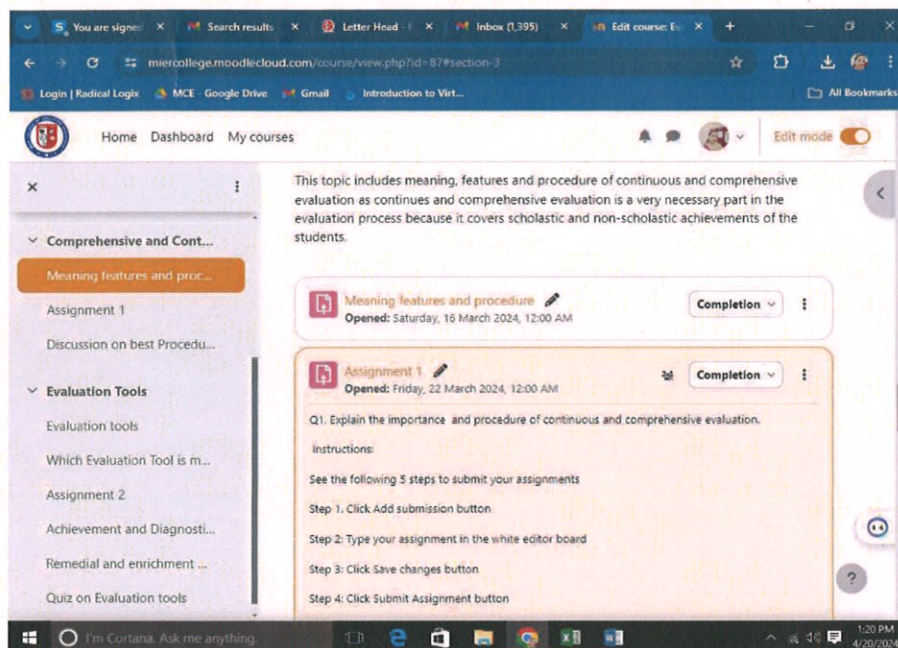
You are signed × Search results × Letter Head - × Inbox (1,395) × Edit course: × +

miercollege.moodlecloud.com/course/view.php?id=87#section-3

Login | Radical Logix MCE - Google Drive Gmail Introduction to Virt... All Bookmarks

Home Dashboard My courses

Edit mode

×

Comprehensive and Cont...

Meaning features and proc...

Assignment 1

Discussion on best Procedu...

Evaluation Tools

Evaluation tools

Which Evaluation Tool is m...

Assignment 2

Achievement and Diagnosti...

Remedial and enrichment ...

Quiz on Evaluation tools

This topic includes meaning, features and procedure of continuous and comprehensive evaluation as continues and comprehensive evaluation is a very necessary part in the evaluation process because it covers scholastic and non-scholastic achievements of the students.

Meaning features and procedure
Opened: Saturday, 16 March 2024, 12:00 AM
Completion

Assignment 1
Opened: Friday, 22 March 2024, 12:00 AM
Completion

Q1. Explain the importance and procedure of continuous and comprehensive evaluation.

Instructions:

See the following 5 steps to submit your assignments

Step 1. Click Add submission button

Step 2: Type your assignment in the white editor board

Step 3: Click Save changes button

Step 4: Click Submit Assignment button

I'm Cortana. Ask me anything.

1:20 PM
4/20/2024